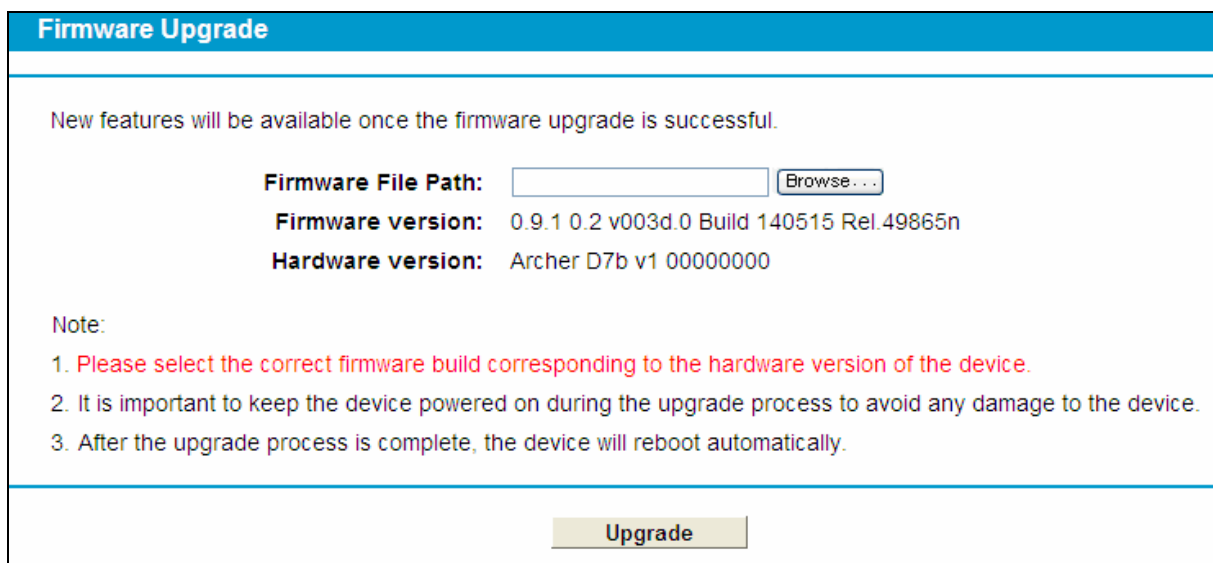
Firmware Upgrade

New features will be available once the firmware upgrade is successful.

Firmware File Path: Browse...
Firmware version: 0.9.1 0.2 v003d.0 Build 140515 Rel.49865n
Hardware version: Archer D7b v1 00000000

Note:
1. Please select the correct firmware build corresponding to the hardware version of the device.
2. It is important to keep the device powered on during the upgrade process to avoid any damage to the device.
3. After the upgrade process is complete, the device will reboot automatically.

Upgrade